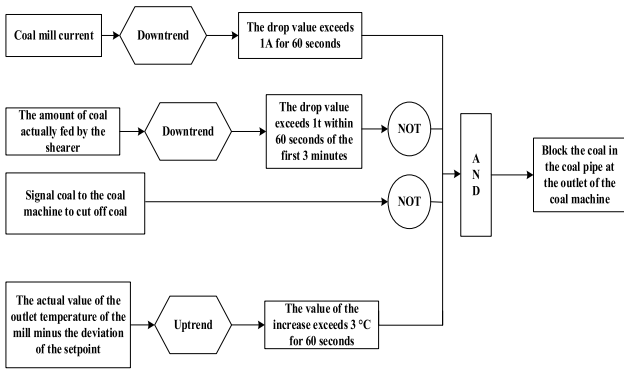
Coal mill current

Downtrend

The drop value exceeds 1A for 60 seconds

The amount of coal actually fed by the shearer

Downtrend

The drop value exceeds 1t within 60 seconds of the first 3 minutes

NOT

Signal coal to the coal machine to cut off coal

NOT

A N D

Block the coal in the coal pipe at the outlet of the coal machine

The actual value of the outlet temperature of the mill minus the deviation of the setpoint

Uptrend

The value of the increase exceeds 3 °C for 60 seconds